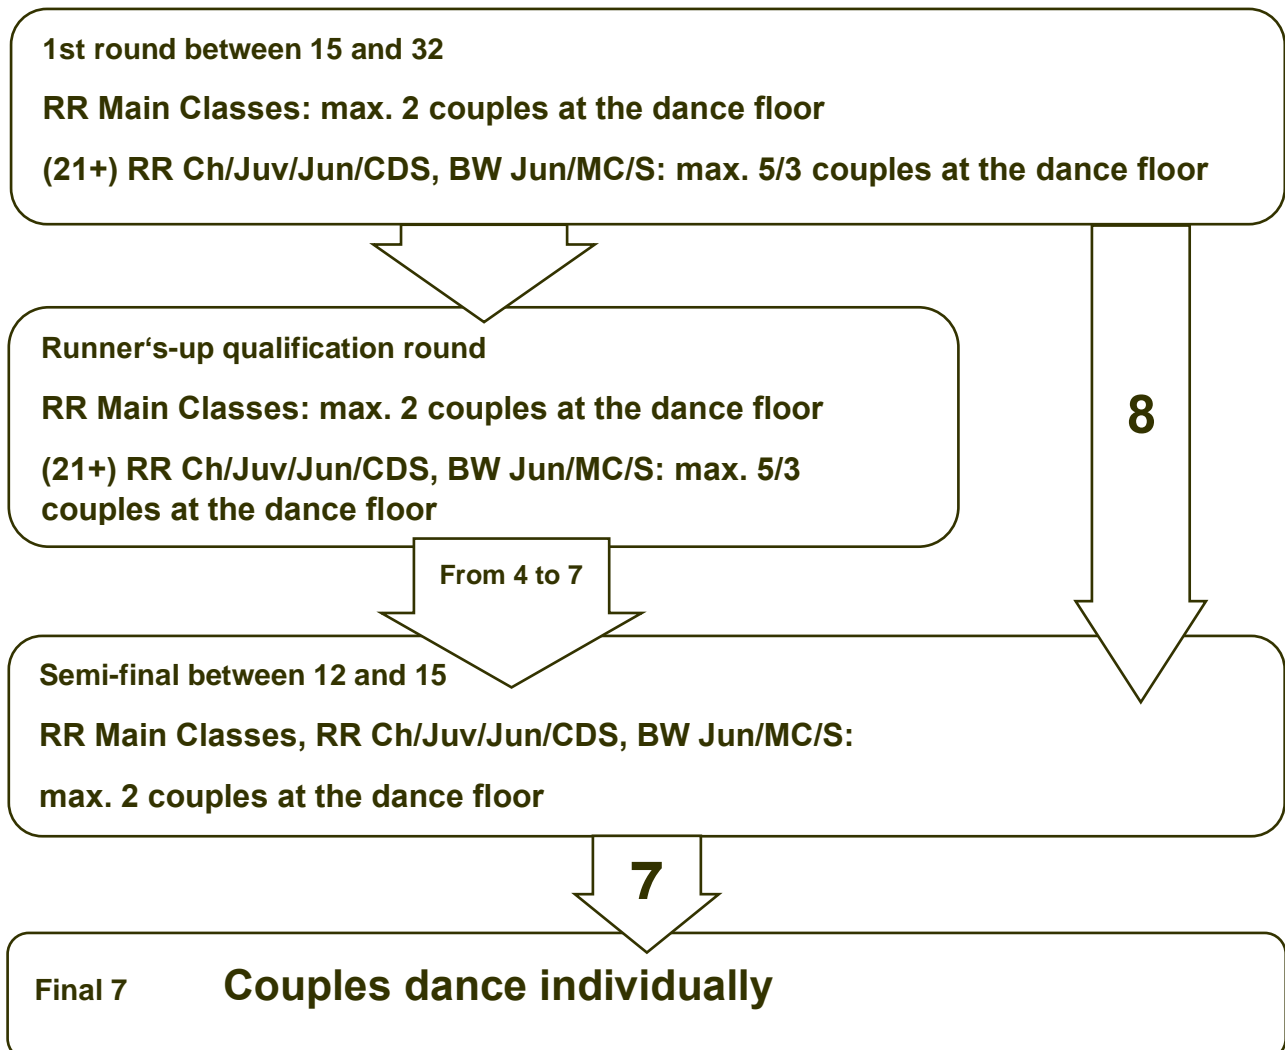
1st round between 15 and 32

RR Main Classes: max. 2 couples at the dance floor

(21+) RR Ch/Juv/Jun/CDS, BW Jun/MC/S: max. 5/3 couples at the dance floor

Runner‘s-up qualification round

RR Main Classes: max. 2 couples at the dance floor

(21+) RR Ch/Juv/Jun/CDS, BW Jun/MC/S: max. 5/3 couples at the dance floor

8

From 4 to 7

Semi-final between 12 and 15

RR Main Classes, RR Ch/Juv/Jun/CDS, BW Jun/MC/S:

max. 2 couples at the dance floor

7

Final 7 Couples dance individually